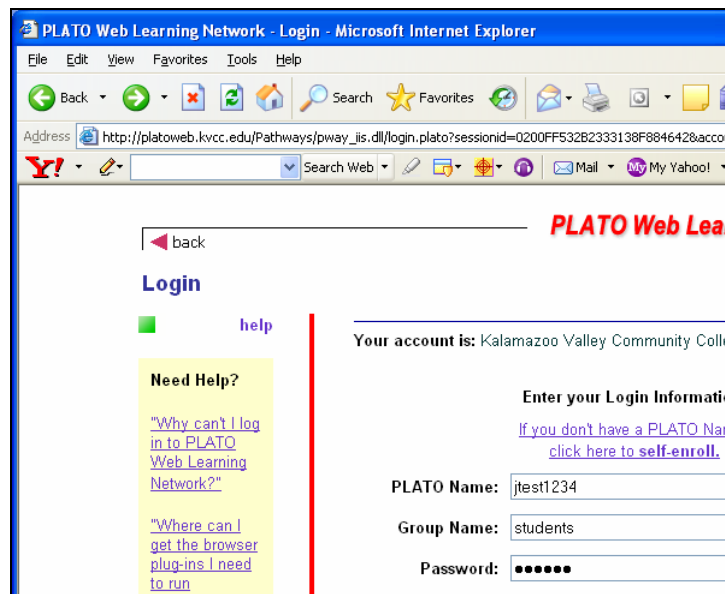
PLATO Web Learning Network - Login - Microsoft Internet Explorer

File Edit View Favorites Tools Help

Back Search Favorites

Address http://platoweb.kvcc.edu/Pathways/pway_iis.dll/login.plato?sessionid=0200FF532B2333138F8846428acc

Y! Search Web Mail My Yahoo!

back

PLATO Web Lea

Login

help

Need Help?

"Why can't I log in to PLATO Web Learning Network?"

"Where can I get the browser plug-ins I need to run

Your account is: Kalamazoo Valley Community Colle

Enter your Login Informati

If you don't have a PLATO Nar click here to self-enroll.

PLATO Name: jtest1234

Group Name: students

Password: ●●●●●●